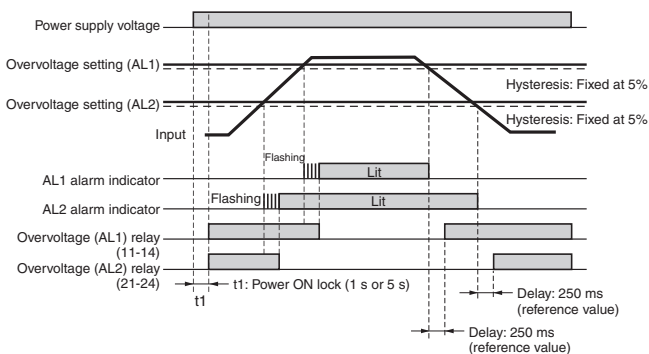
Power supply voltage

Overvoltage setting (AL1)

Hysteresis: Fixed at 5%

Overvoltage setting (AL2)

Hysteresis: Fixed at 5%

Input

Flashing

Lit

AL1 alarm indicator

Flashing

Lit

AL2 alarm indicator

Overvoltage (AL1) relay (11-14)

Overvoltage (AL2) relay (21-24)

t1

t1: Power ON lock (1 s or 5 s)

Delay: 250 ms (reference value)

Delay: 250 ms (reference value)